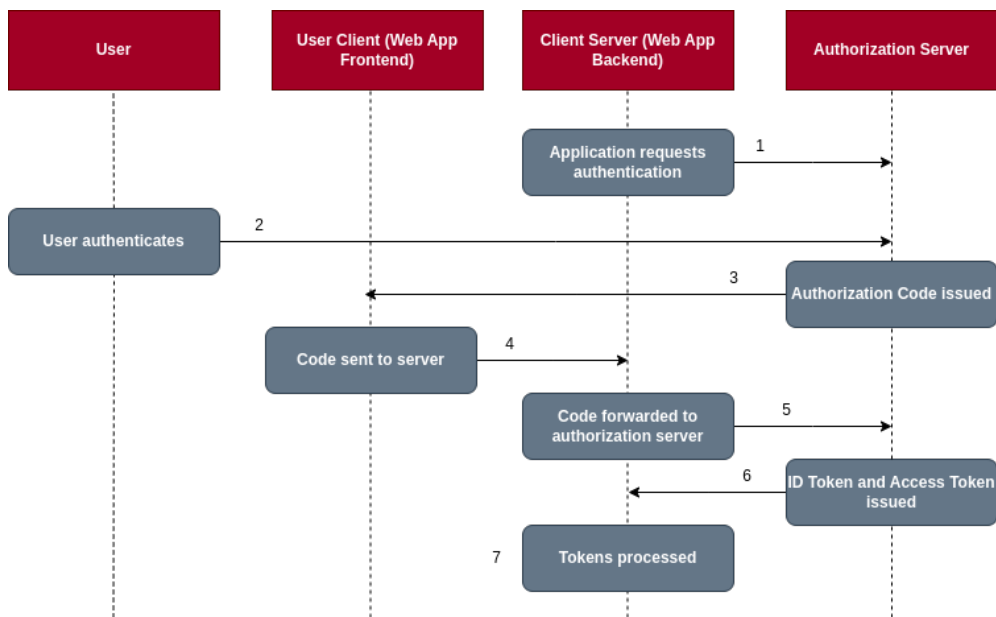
User

User Client (Web App Frontend)

Client Server (Web App Backend)

Authorization Server

Application requests authentication

1

User authenticates

2

3

Authorization Code issued

Code sent to server

4

Code forwarded to authorization server

5

6

ID Token and Access Token issued

7

Tokens processed